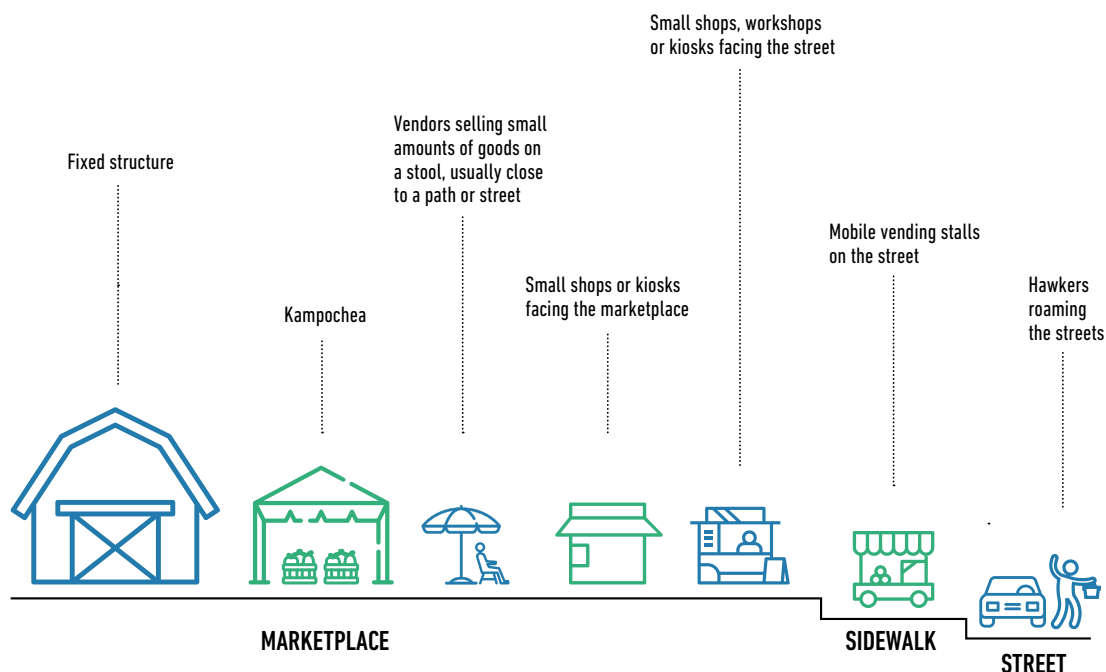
Small shops, workshops or kiosks facing the street

Vendors selling small amounts of goods on a stool, usually close to a path or street

Fixed structure

Mobile vending stalls on the street

Small shops or kiosks facing the marketplace

Hawkers roaming the streets

Kampochea

MARKETPLACE

SIDEWALK

STREET